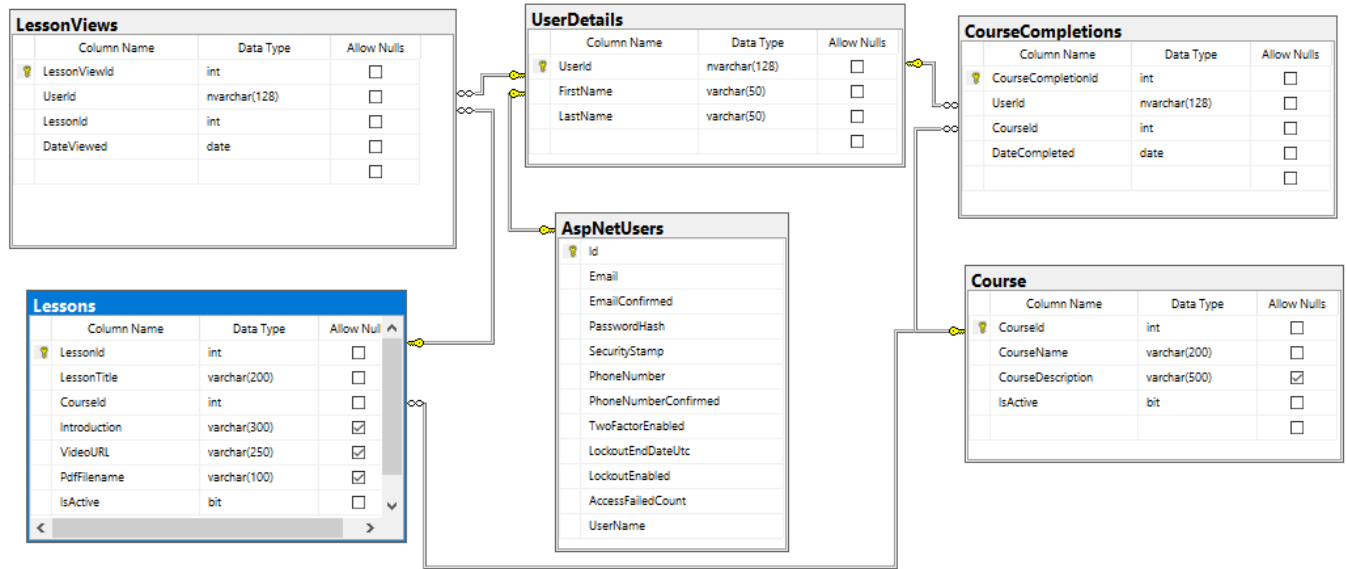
LessonViews

| Column Name | Data Type | Allow Nulls |
|---|---|---|
| LessonViewId | int | ☐ |
| UserId | nvarchar(128) | ☐ |
| LessonId | int | ☐ |
| DateViewed | date | ☐ |
| | | ☐ |

UserDetails

| Column Name | Data Type | Allow Nulls |
|---|---|---|
| UserId | nvarchar(128) | ☐ |
| FirstName | varchar(50) | ☐ |
| LastName | varchar(50) | ☐ |
| | | ☐ |

CourseCompletions

| Column Name | Data Type | Allow Nulls |
|---|---|---|
| CourseCompletionId | int | ☐ |
| UserId | nvarchar(128) | ☐ |
| CourseId | int | ☐ |
| DateCompleted | date | ☐ |
| | | ☐ |

AspNetUsers

Id
Email
EmailConfirmed
PasswordHash
SecurityStamp
PhoneNumber
PhoneNumberConfirmed
TwoFactorEnabled
LockoutEndDateUtc
LockoutEnabled
AccessFailedCount
UserName

Lessons

| Column Name | Data Type | Allow Nul |
|---|---|---|
| LessonId | int | ☐ |
| LessonTitle | varchar(200) | ☐ |
| CourseId | int | ☐ |
| Introduction | varchar(300) | ☑ |
| VideoURL | varchar(250) | ☑ |
| PdfFilename | varchar(100) | ☑ |
| IsActive | bit | ☐ |

Course

| Column Name | Data Type | Allow Nulls |
|---|---|---|
| CourseId | int | ☐ |
| CourseName | varchar(200) | ☐ |
| CourseDescription | varchar(500) | ☑ |
| IsActive | bit | ☐ |
| | | ☐ |